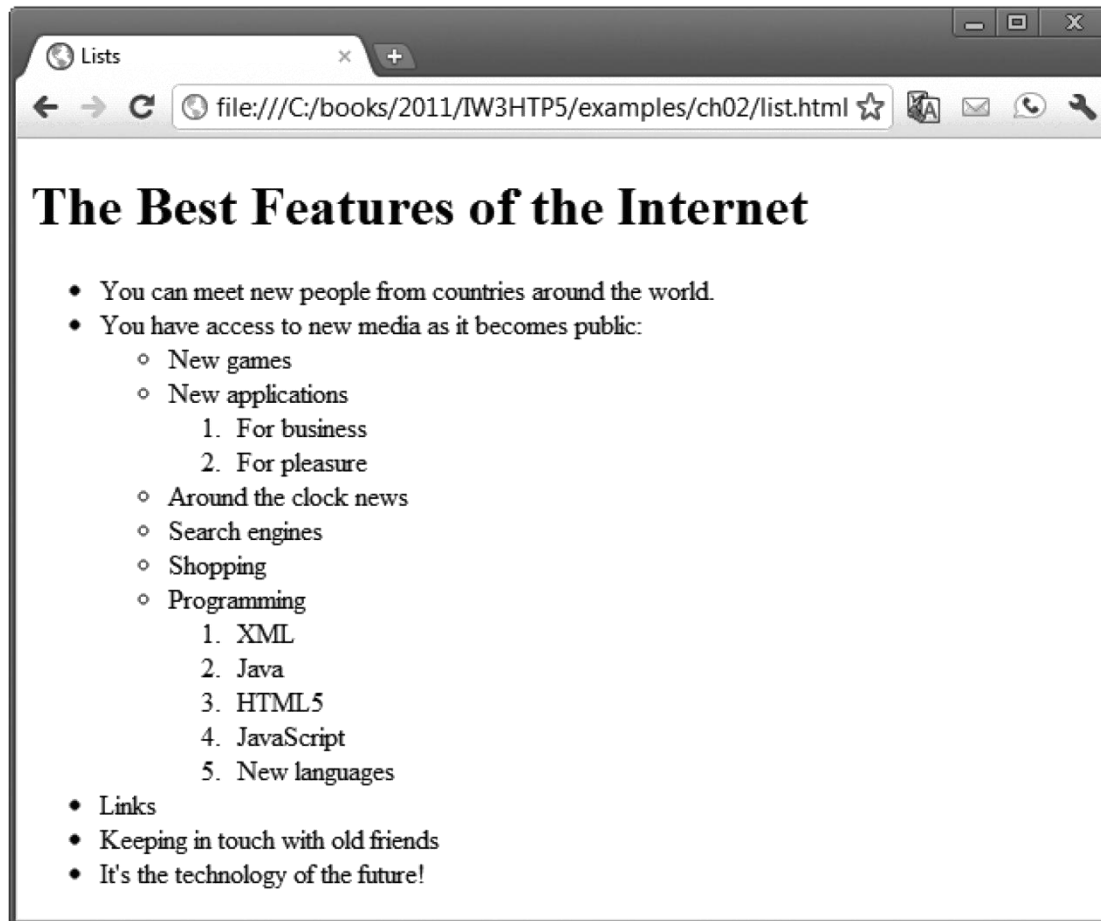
Lists

file:///C:/books/2011/IW3HTP5/examples/ch02/list.html

# The Best Features of the Internet

- You can meet new people from countries around the world.
- You have access to new media as it becomes public:
  - New games
  - New applications
    1. For business
    2. For pleasure
  - Around the clock news
  - Search engines
  - Shopping
  - Programming
    1. XML
    2. Java
    3. HTML5
    4. JavaScript
    5. New languages
- Links
- Keeping in touch with old friends
- It's the technology of the future!